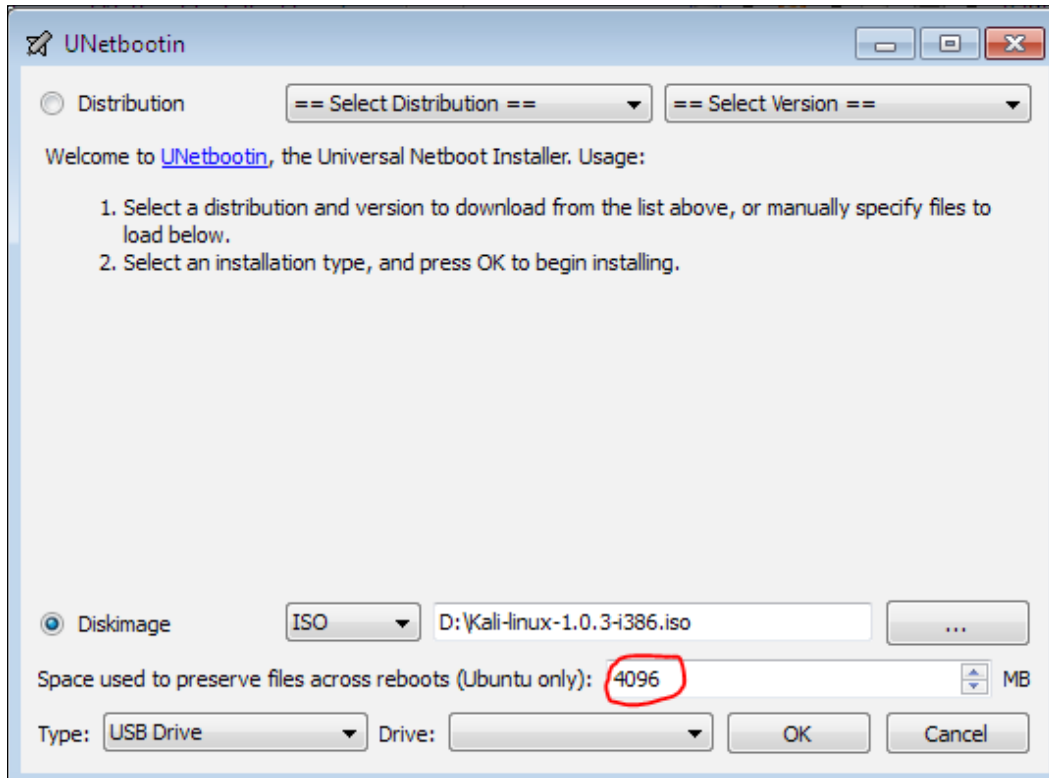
UNetbootin

Distribution == Select Distribution == == Select Version ==

Welcome to UNetbootin, the Universal Netboot Installer. Usage:

1. Select a distribution and version to download from the list above, or manually specify files to load below.
2. Select an installation type, and press OK to begin installing.

Diskimage ISO D:\Kali-linux-1.0.3-i386.iso ...

Space used to preserve files across reboots (Ubuntu only): 4096 MB

Type: USB Drive Drive: OK Cancel